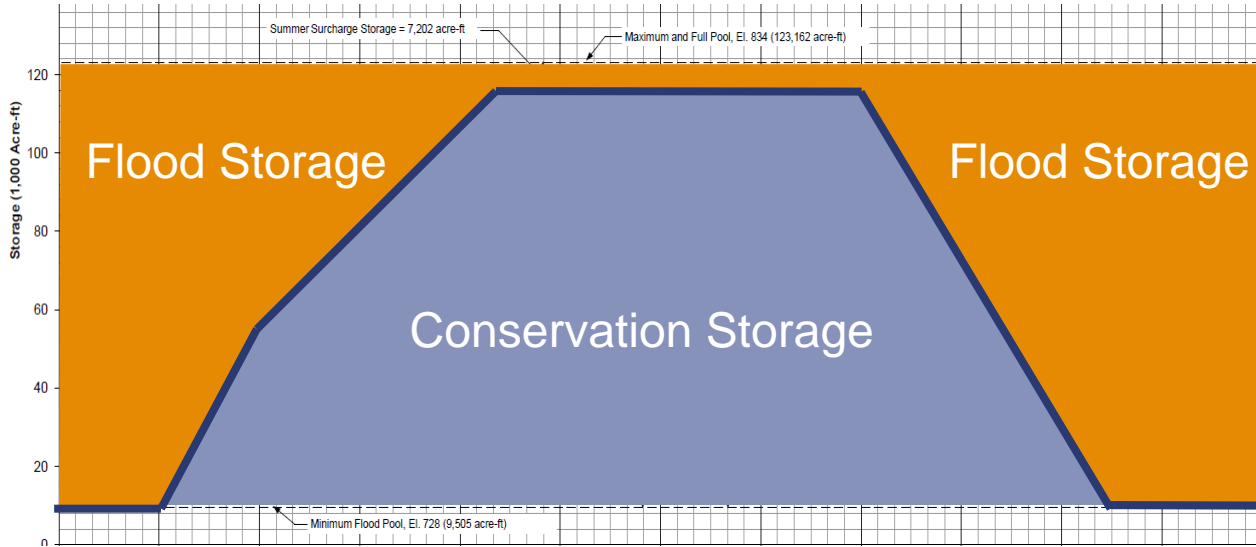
Summer Surcharge Storage = 7,202 acre-ft

Maximum and Full Pool, El. 834 (123,162 acre-ft)

120

100

80

60

40

20

0

Storage (1,000 Acre-ft)

Flood Storage

Flood Storage

Conservation Storage

Minimum Flood Pool, El. 728 (9,505 acre-ft)